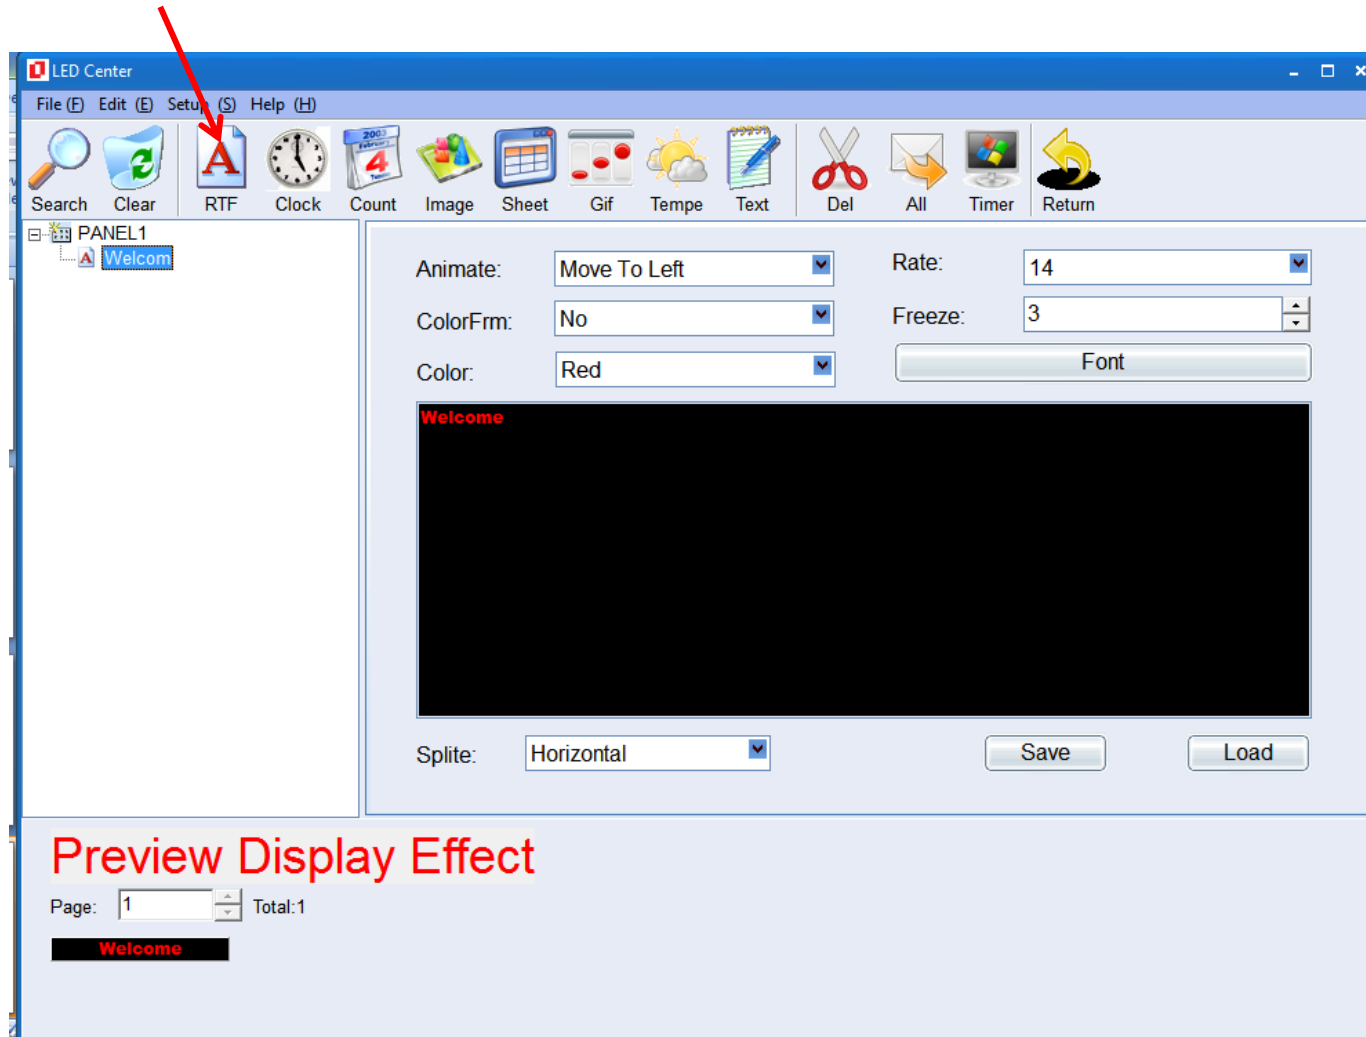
LED Center

File (F) Edit (E) Setup (S) Help (H)

Search Clear RTF Clock Count Image Sheet Gif Tempe Text Del All Timer Return

PANEL1
Welcom

Animate: Move To Left
Rate: 14
ColorFrm: No
Freeze: 3
Color: Red
Font

Welcome

Splite: Horizontal
Save
Load

Preview Display Effect

Page: 1 Total:1

Welcome